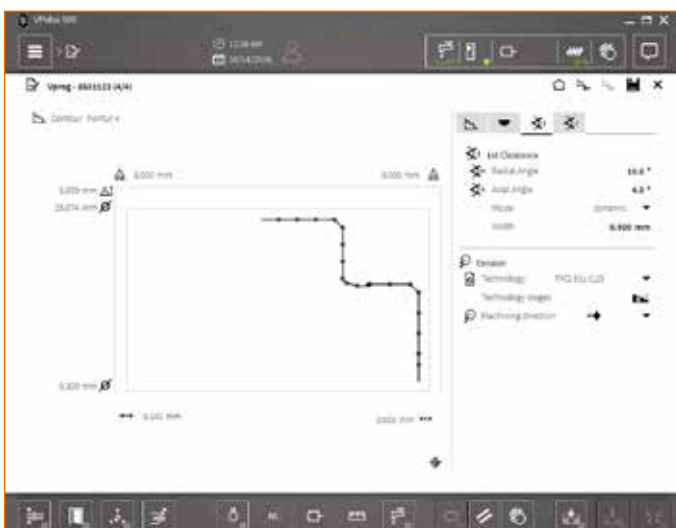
VHdur 500

12:38 AM
10/14/2016

Vprog - 8501123 (4/4)

Contour: Partial 4

0.000 mm
0.000 mm
3.000 mm
19.074 mm
0.000 mm
0.141 mm
3.000 mm

1st Clearance
Radial Angle 10.0 °
Axial Angle 4.0 °
Mode Dynamic
Width 0.000 mm

Erosion
Technology FXG ELL 0.25
Technology stages
Machining direction